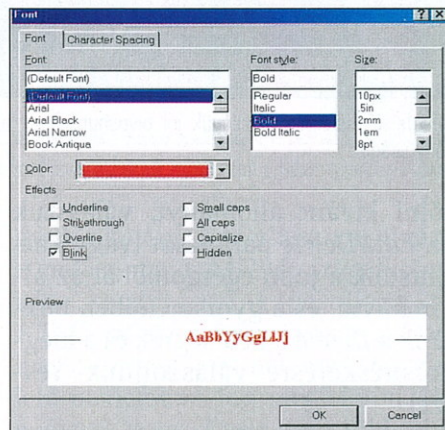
Font

Font | Character Spacing

Font
(Default Font)
(Default Font)
Arial
Arial Black
Arial Narrow
Book Antiqua

Font style:
Bold
Regular
Italic
Bold
Bold Italic

Size:
10px
.5in
2mm
1em
8pt

Color:

Effects
Underline
Strikethrough
Overline
Blink
Small caps
All caps
Capitalize
Hidden

Preview
AaBbYyGgLlJj

OK
Cancel